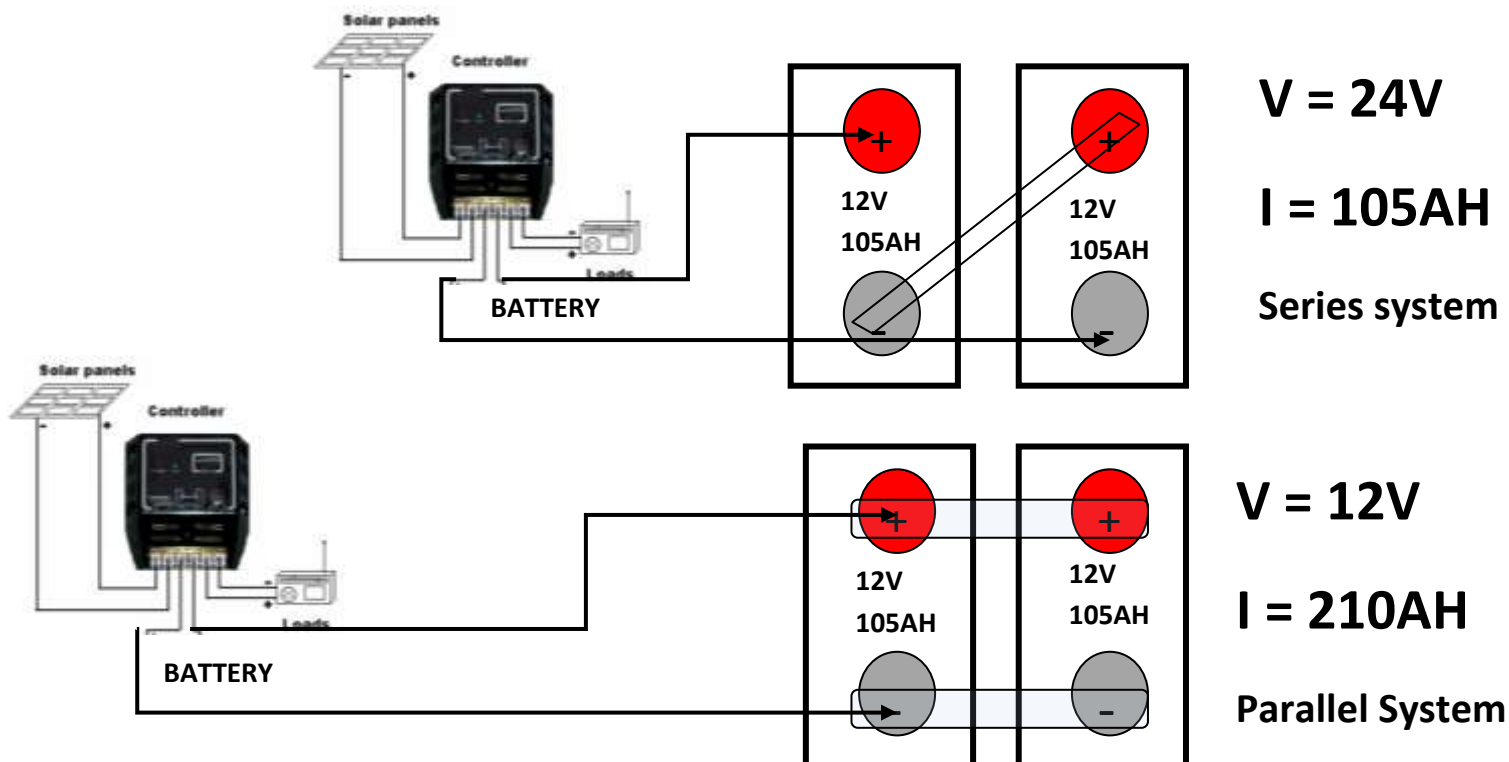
Solar panels
Controller
Loads
BATTERY

+
12V
105AH
-

+
12V
105AH
-

V = 24V
I = 105AH
Series system

Solar panels
Controller
Loads
BATTERY

+
12V
105AH
-

+
12V
105AH
-

V = 12V
I = 210AH
Parallel System